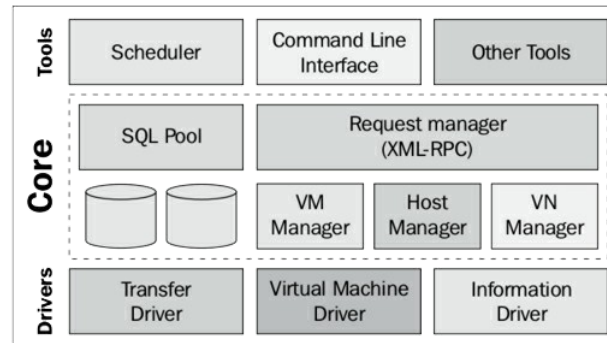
Tools

Scheduler

Command Line Interface

Other Tools

Core

SQL Pool

Request manager (XML-RPC)

VM Manager

Host Manager

VN Manager

Drivers

Transfer Driver

Virtual Machine Driver

Information Driver